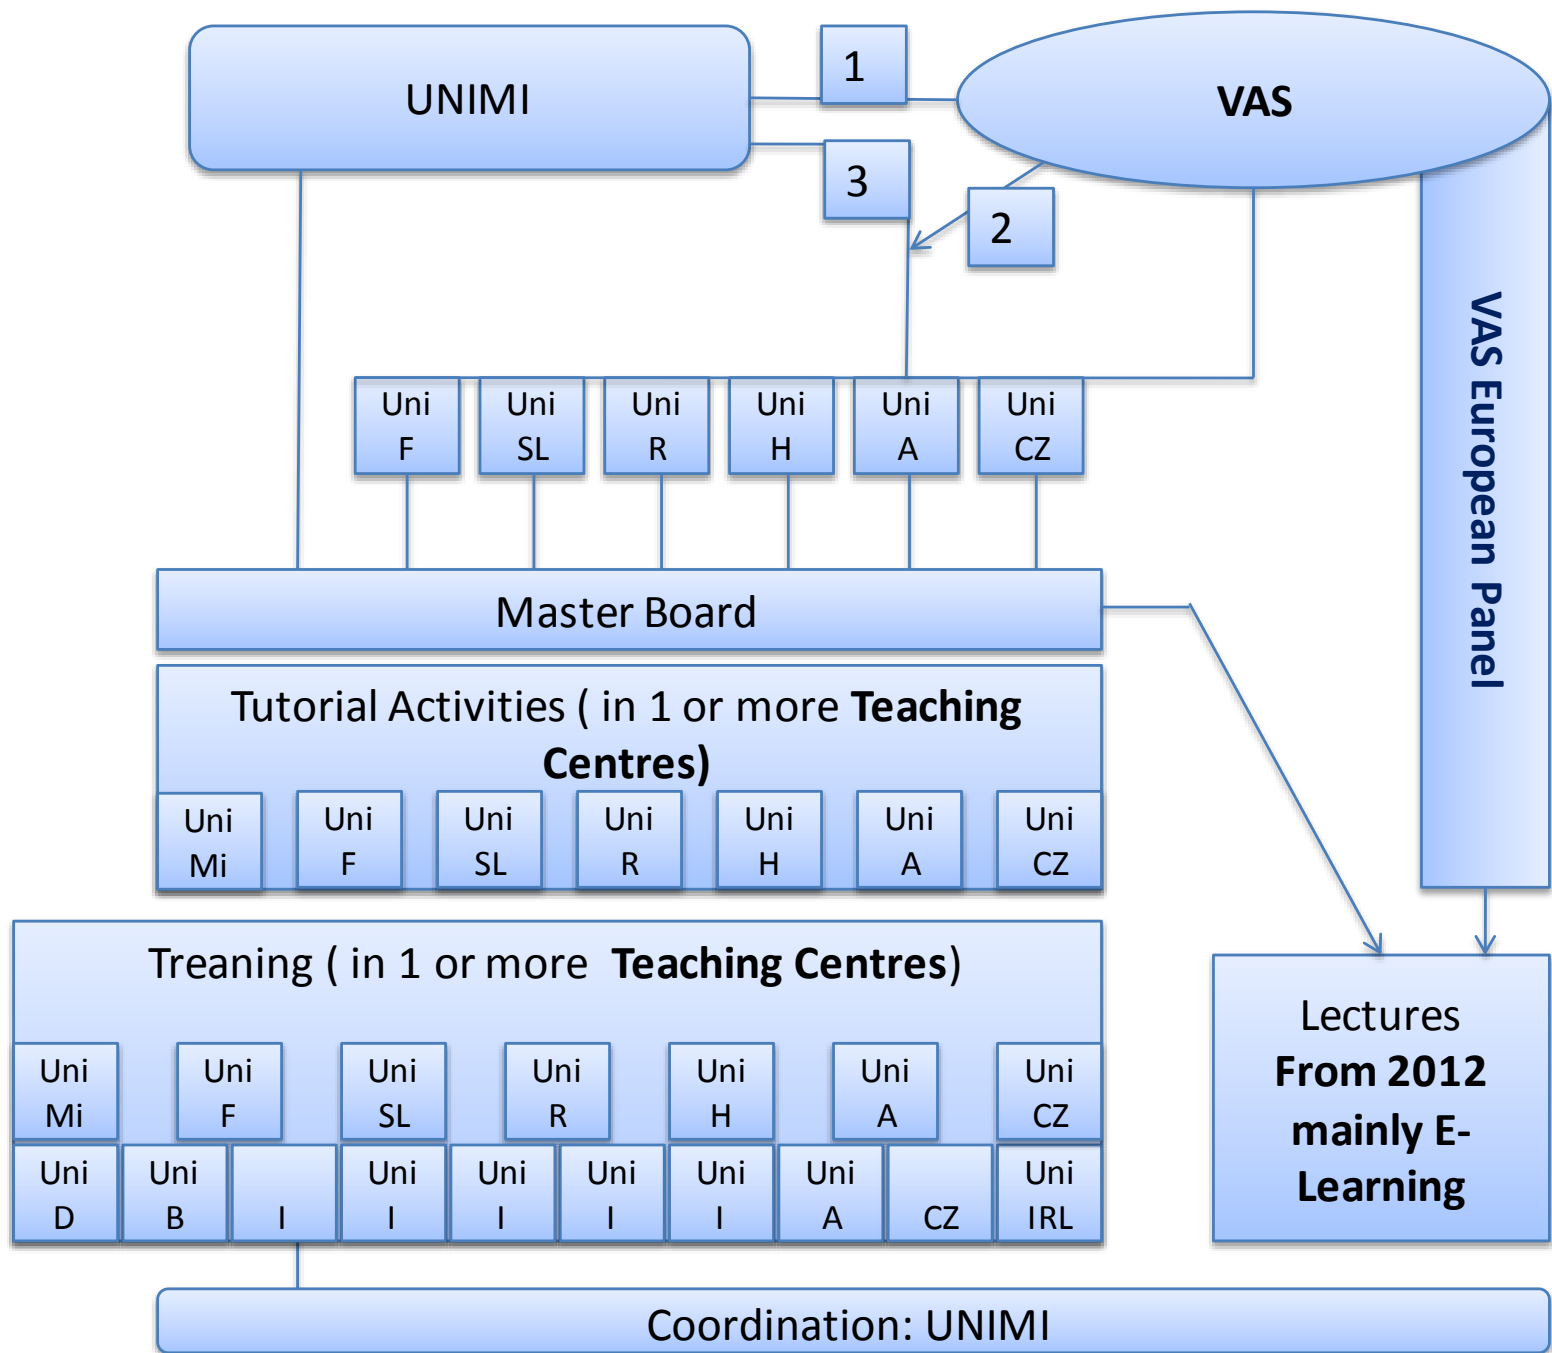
UNIMI

1

VAS

3

2

VAS European Panel

Uni F

Uni SL

Uni R

Uni H

Uni A

Uni CZ

Master Board

Tutorial Activities ( in 1 or more **Teaching Centres)**

Uni Mi

Uni F

Uni SL

Uni R

Uni H

Uni A

Uni CZ

Treaning ( in 1 or more **Teaching Centres**)

Uni Mi

Uni F

Uni SL

Uni R

Uni H

Uni A

Uni CZ

Uni D

Uni B

I

Uni I

Uni I

Uni I

Uni I

Uni A

CZ

Uni IRL

Lectures **From 2012 mainly E-Learning**

Coordination: UNIMI